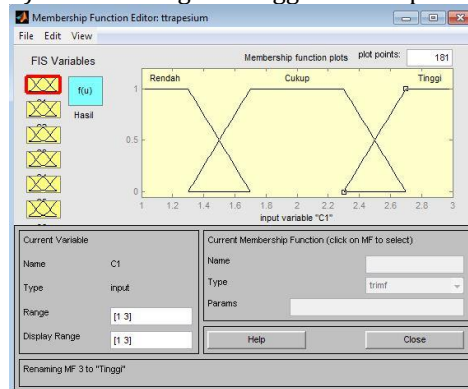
Membership Function Editor: ttrapesium

File Edit View

FIS Variables

f(u)

Hasil

Membership function plots

plot points: 181

Rendah

Cukup

Tinggi

1

0.5

0

1 1.2 1.4 1.6 1.8 2 2.2 2.4 2.6 2.8 3

input variable "C1"

Current Variable

Name C1

Type input

Range [1 3]

Display Range [1 3]

Current Membership Function (click on MF to select)

Name

Type trimf

Params

Help

Close

Renaming MF 3 to "Tinggi"